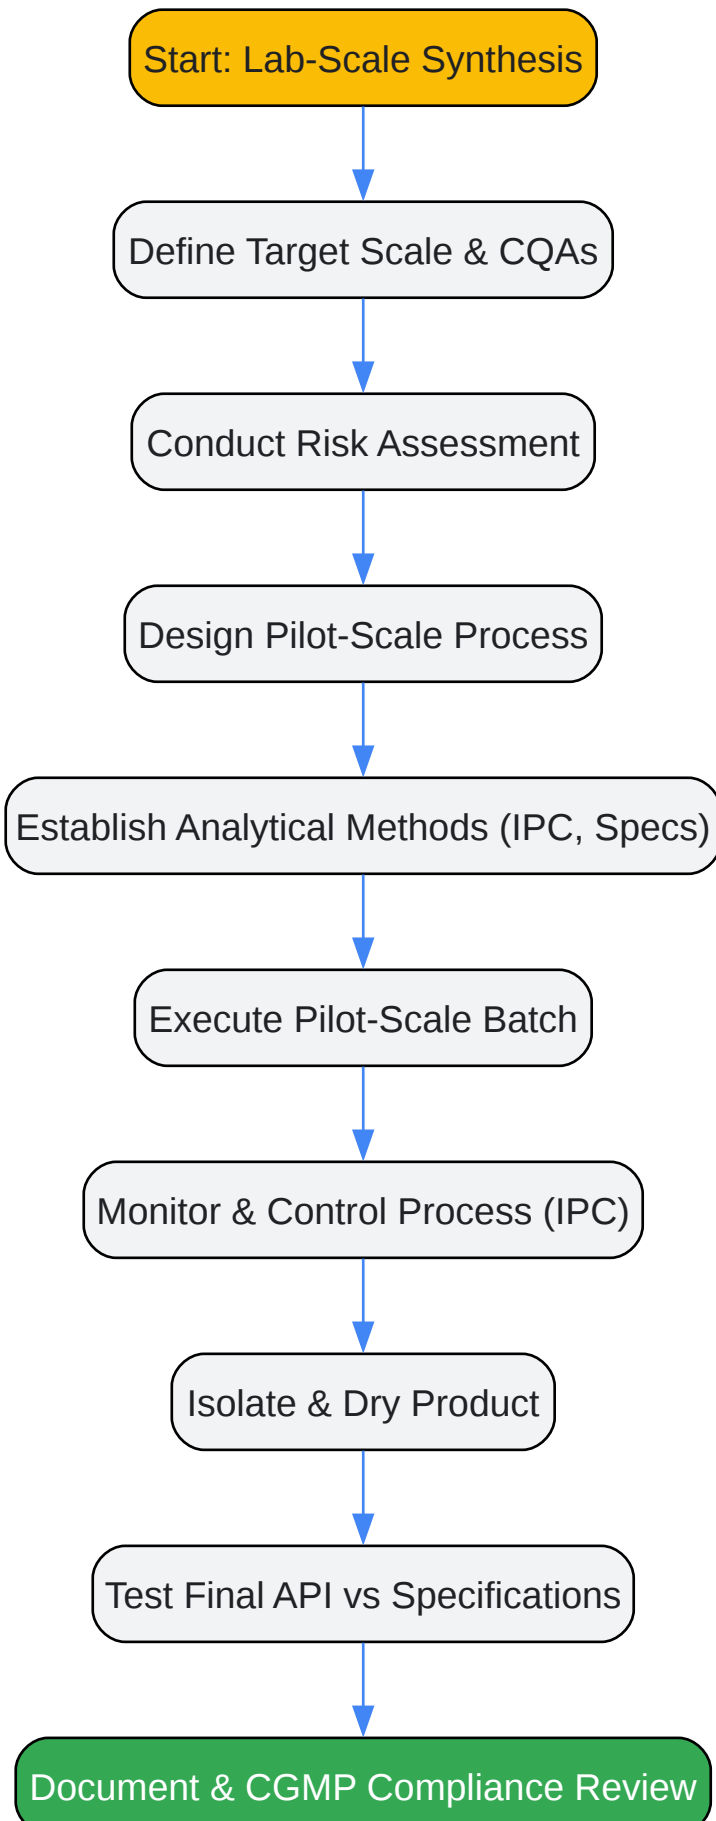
Start: Lab-Scale Synthesis

Define Target Scale & CQAs

Conduct Risk Assessment

Design Pilot-Scale Process

Establish Analytical Methods (IPC, Specs)

Execute Pilot-Scale Batch

Monitor & Control Process (IPC)

Isolate & Dry Product

Test Final API vs Specifications

Document & CGMP Compliance Review